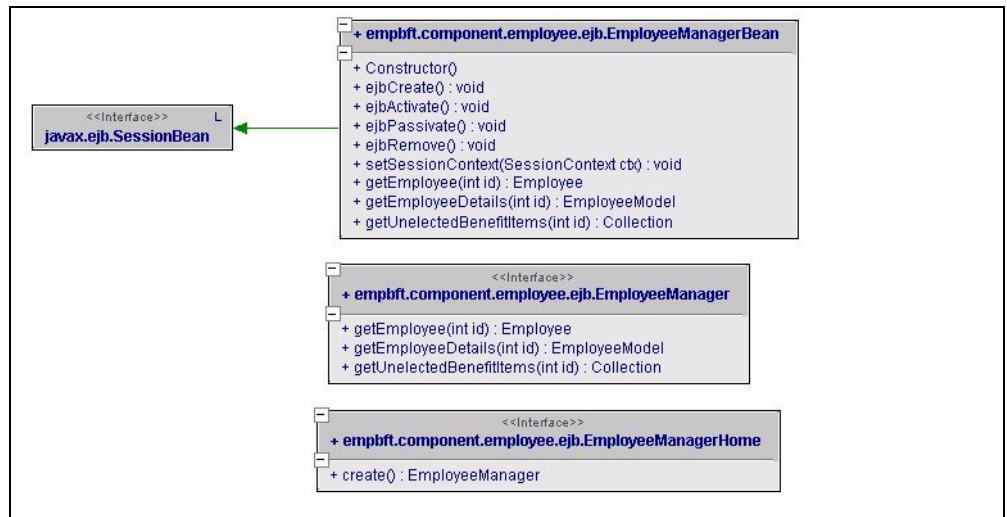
+ empbft.component.employee.ejb.EmployeeManagerBean

+ Constructor()
+ ejbCreate() : void
+ ejbActivate() : void
+ ejbPassivate() : void
+ ejbRemove() : void
+ setSessionContext(SessionContext ctx) : void
+ getEmployee(int id) : Employee
+ getEmployeeDetails(int id) : EmployeeModel
+ getUnelectedBenefitItems(int id) : Collection

<<Interface>> L
javax.ejb.SessionBean

<<Interface>>
+ empbft.component.employee.ejb.EmployeeManager

+ getEmployee(int id) : Employee
+ getEmployeeDetails(int id) : EmployeeModel
+ getUnelectedBenefitItems(int id) : Collection

<<Interface>>
+ empbft.component.employee.ejb.EmployeeManagerHome

+ create() : EmployeeManager